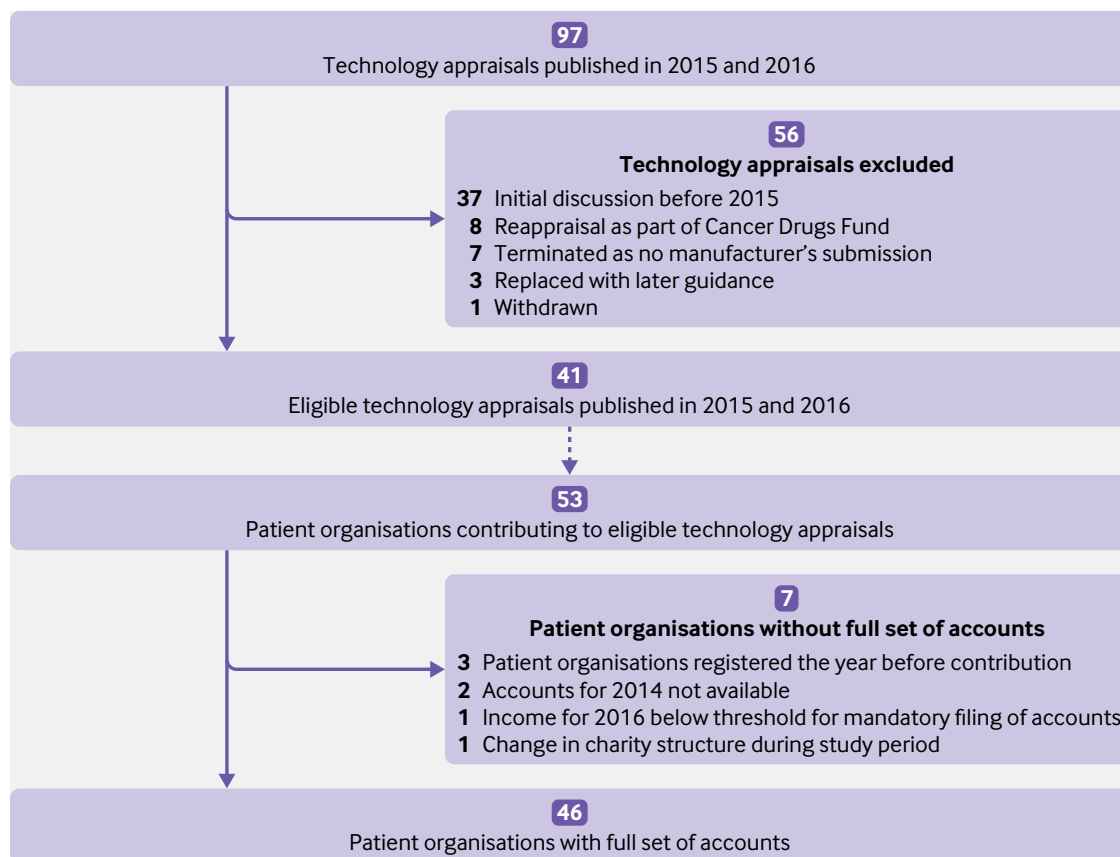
97
Technology appraisals published in 2015 and 2016

56
Technology appraisals excluded
37 Initial discussion before 2015
8 Reappraisal as part of Cancer Drugs Fund
7 Terminated as no manufacturer's submission
3 Replaced with later guidance
1 Withdrawn

41
Eligible technology appraisals published in 2015 and 2016

53
Patient organisations contributing to eligible technology appraisals

7
Patient organisations without full set of accounts
3 Patient organisations registered the year before contribution
2 Accounts for 2014 not available
1 Income for 2016 below threshold for mandatory filing of accounts
1 Change in charity structure during study period

46
Patient organisations with full set of accounts